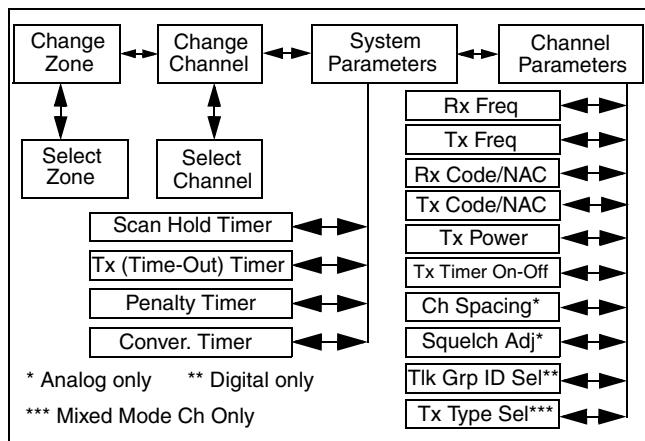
Change Zone

Change Channel

System Parameters

Channel Parameters

Select Zone

Select Channel

Rx Freq

Tx Freq

Rx Code/NAC

Tx Code/NAC

Tx Power

Tx Timer On-Off

Ch Spacing*

Squelch Adj*

Tlk Grp ID Sel**

Tx Type Sel***

Scan Hold Timer

Tx (Time-Out) Timer

Penalty Timer

Conver. Timer

* Analog only ** Digital only

*** Mixed Mode Ch Only